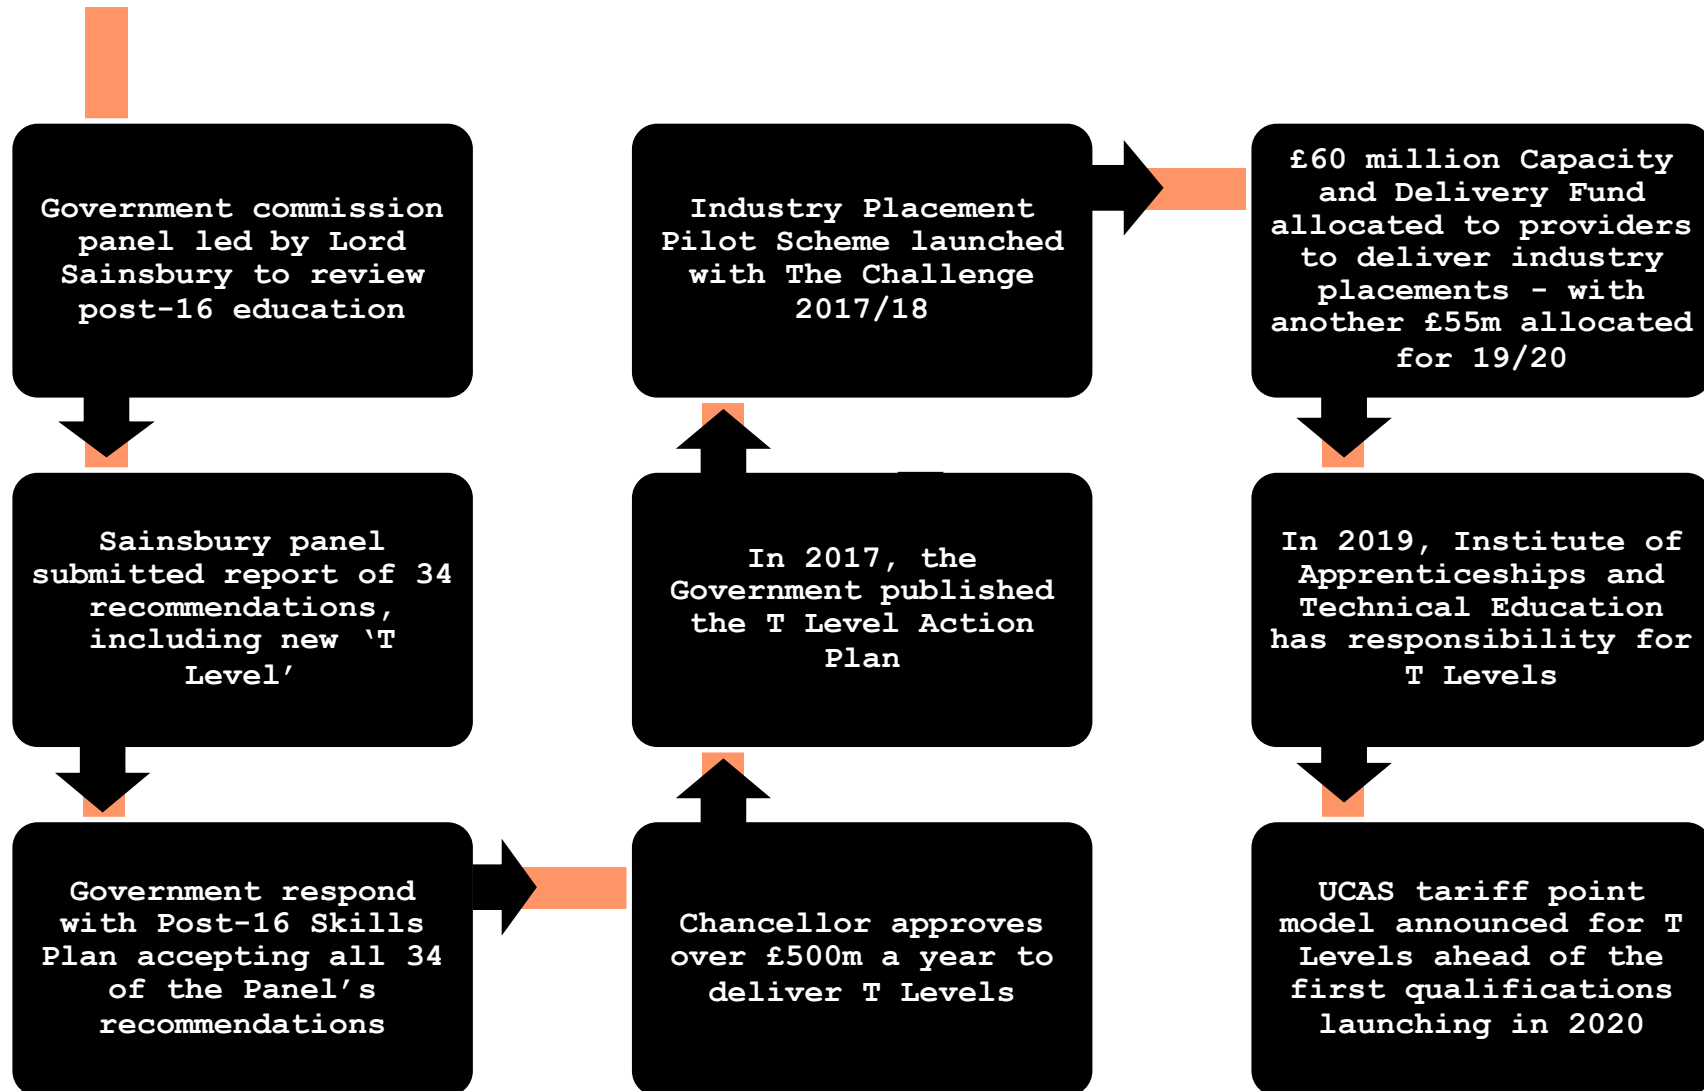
Government commission panel led by Lord Sainsbury to review post-16 education

Sainsbury panel submitted report of 34 recommendations, including new 'T Level'

Government respond with Post-16 Skills Plan accepting all 34 of the Panel's recommendations

Chancellor approves over £500m a year to deliver T Levels

In 2017, the Government published the T Level Action Plan

Industry Placement Pilot Scheme launched with The Challenge 2017/18

£60 million Capacity and Delivery Fund allocated to providers to deliver industry placements - with another £55m allocated for 19/20

In 2019, Institute of Apprenticeships and Technical Education has responsibility for T Levels

UCAS tariff point model announced for T Levels ahead of the first qualifications launching in 2020